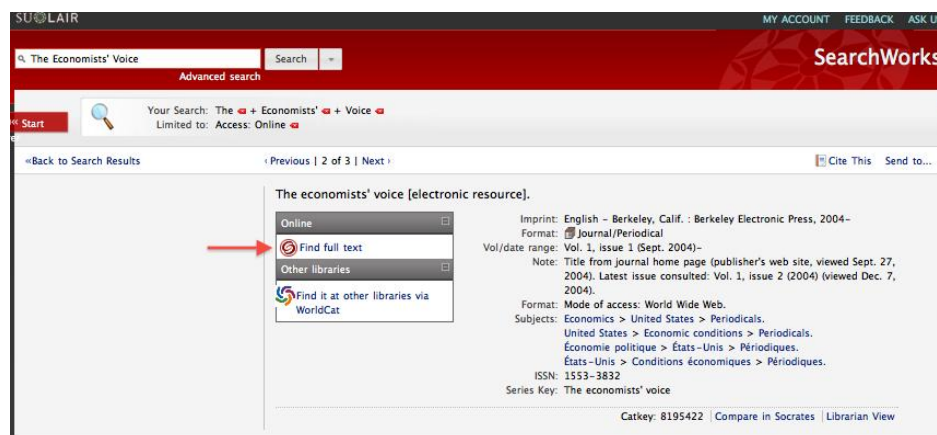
SU LAIR

MY ACCOUNT FEEDBACK ASK U

The Economists' Voice

Search

Advanced search

SearchWorks

Start

Your Search: The + Economists' + Voice
Limited to: Access: Online

«Back to Search Results

‹ Previous | 2 of 3 | Next ›

Cite This Send to...

The economists' voice [electronic resource].

Online

Find full text

Other libraries

Find it at other libraries via WorldCat

Imprint: English – Berkeley, Calif. : Berkeley Electronic Press, 2004–
Format: Journal/Periodical
Vol/date range: Vol. 1, issue 1 (Sept. 2004)–
Note: Title from journal home page (publisher's web site, viewed Sept. 27, 2004). Latest issue consulted: Vol. 1, issue 2 (2004) (viewed Dec. 7, 2004).
Format: Mode of access: World Wide Web.
Subjects: Economics > United States > Periodicals.
United States > Economic conditions > Periodicals.
Économie politique > États-Unis > Périodiques.
États-Unis > Conditions économiques > Périodiques.
ISSN: 1553-3832
Series Key: The economists' voice

Catkey: 8195422 | Compare in Socrates | Librarian View